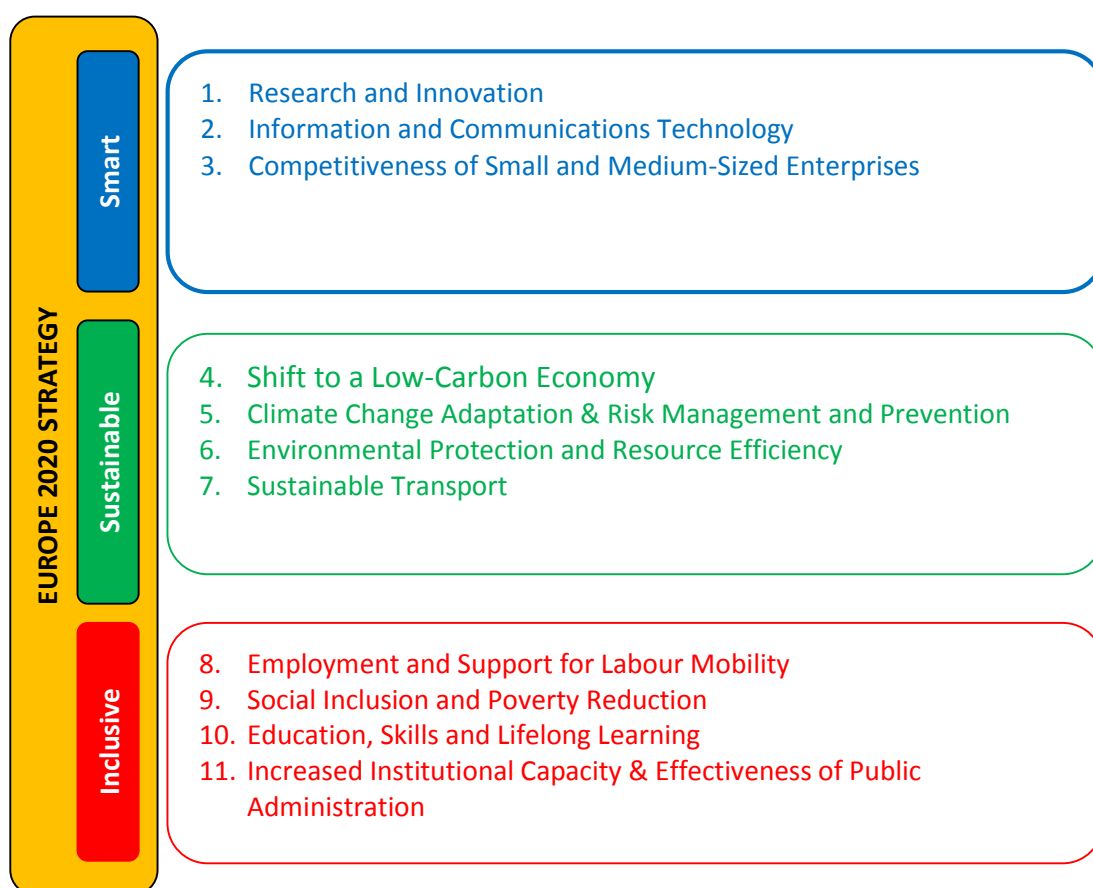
EUROPE 2020 STRATEGY

Smart

1. Research and Innovation
2. Information and Communications Technology
3. Competitiveness of Small and Medium-Sized Enterprises

Sustainable

4. Shift to a Low-Carbon Economy
5. Climate Change Adaptation & Risk Management and Prevention
6. Environmental Protection and Resource Efficiency
7. Sustainable Transport

Inclusive

8. Employment and Support for Labour Mobility
9. Social Inclusion and Poverty Reduction
10. Education, Skills and Lifelong Learning
11. Increased Institutional Capacity & Effectiveness of Public Administration